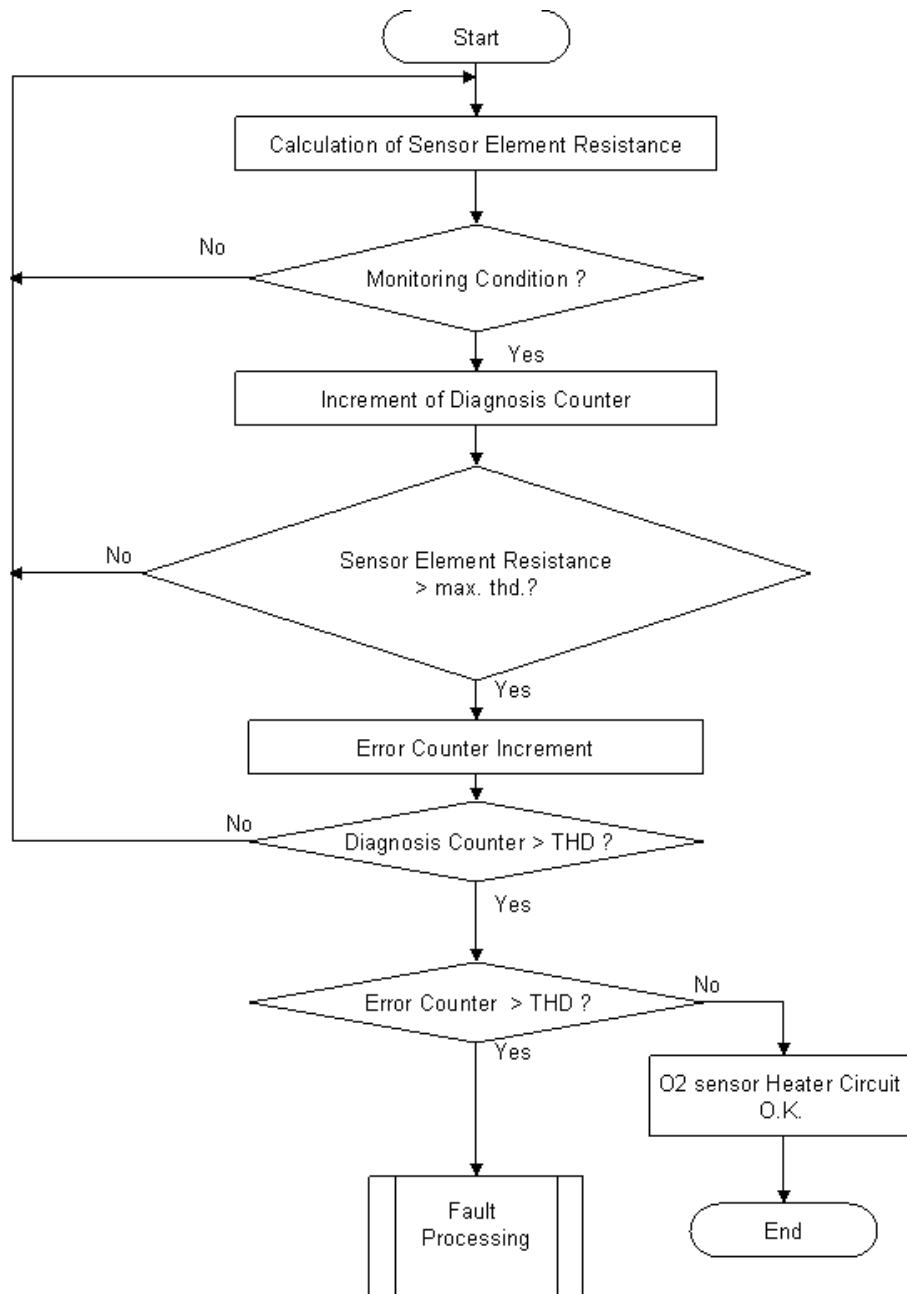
Start

Calculation of Sensor Element Resistance

No

Monitoring Condition ?

Yes

Increment of Diagnosis Counter

No

Sensor Element Resistance > max. thd.?

Yes

Error Counter Increment

No

Diagnosis Counter > THD ?

Yes

Error Counter > THD ?

No

Yes

O2 sensor Heater Circuit O.K.

Fault Processing

End